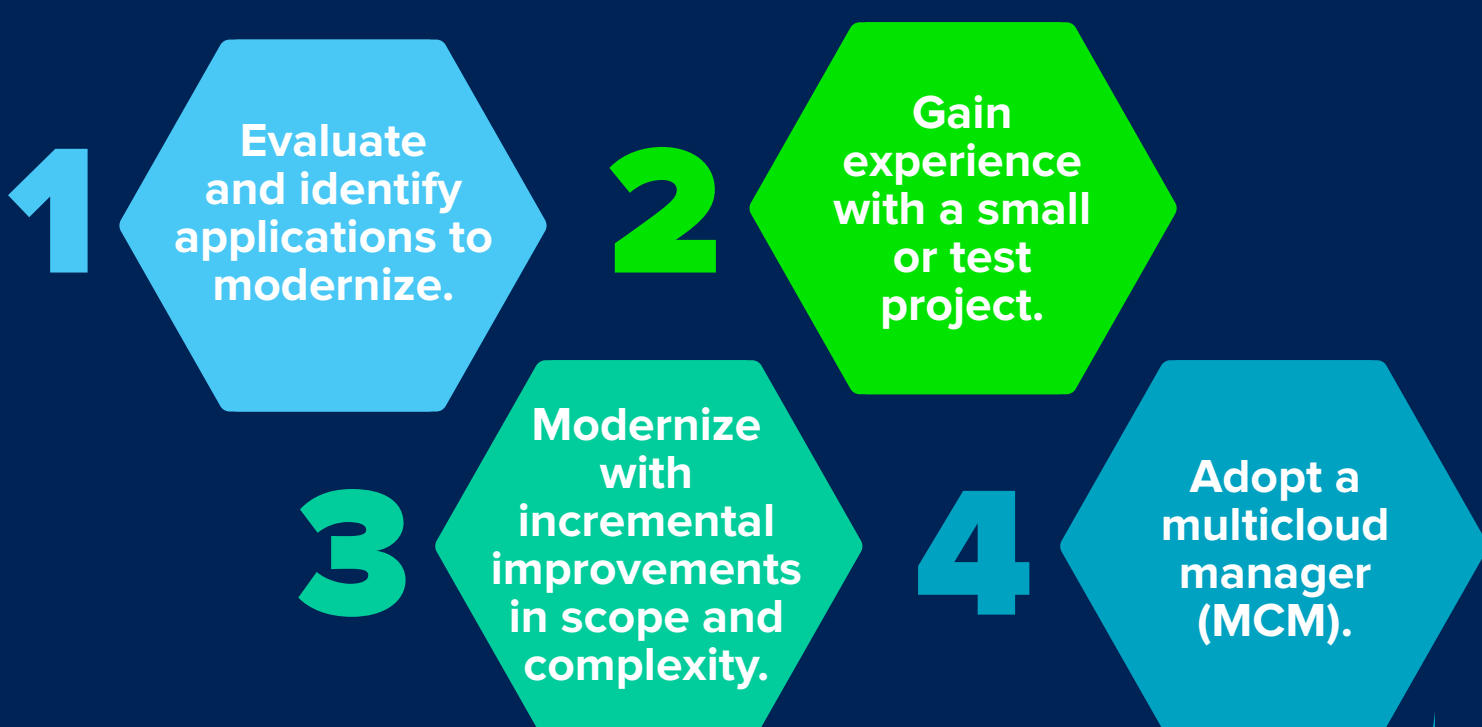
1

Evaluate and identify applications to modernize.

2

Gain experience with a small or test project.

3

Modernize with incremental improvements in scope and complexity.

4

Adopt a multicloud manager (MCM).